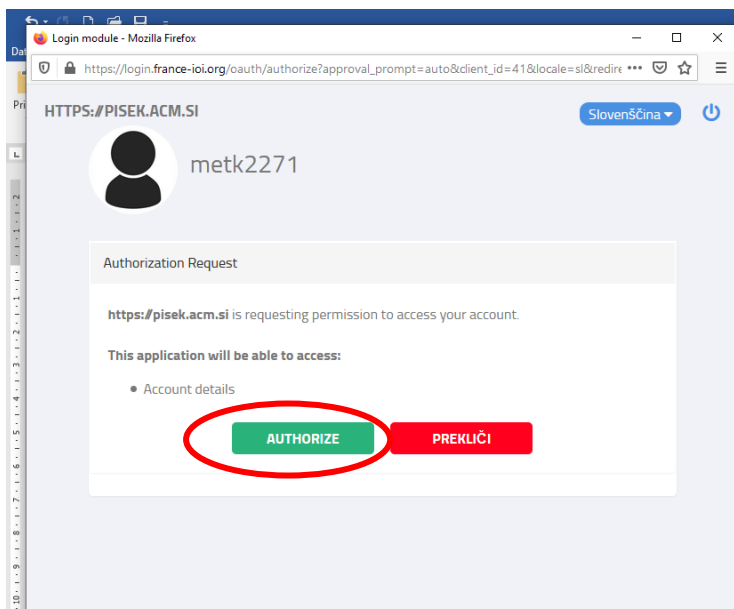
Dat
Pri
Login module - Mozilla Firefox
https://login.france-ioi.org/oauth/authorize?approval_prompt=auto&client_id=41&locale=sl&redire •••
HTTPS://PISEK.ACM.SI
Slovenščina
metk2271
Authorization Request
https://pisek.acm.si is requesting permission to access your account.
This application will be able to access:
• Account details
AUTHORIZE
PREKLIČI